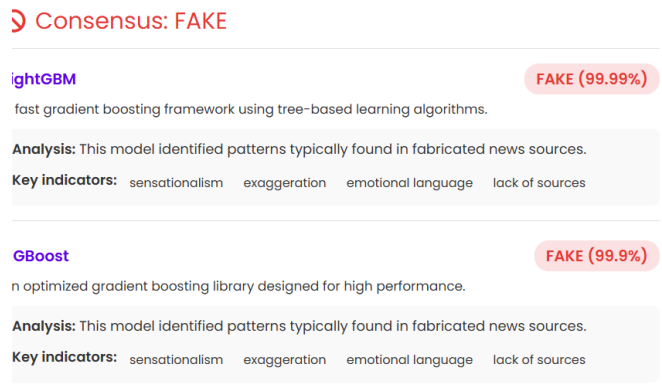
Consensus: FAKE

ightGBM

FAKE (99.99%)

fast gradient boosting framework using tree-based learning algorithms.

Analysis: This model identified patterns typically found in fabricated news sources.

Key indicators: sensationalism exaggeration emotional language lack of sources

GBoost

FAKE (99.9%)

n optimized gradient boosting library designed for high performance.

Analysis: This model identified patterns typically found in fabricated news sources.

Key indicators: sensationalism exaggeration emotional language lack of sources